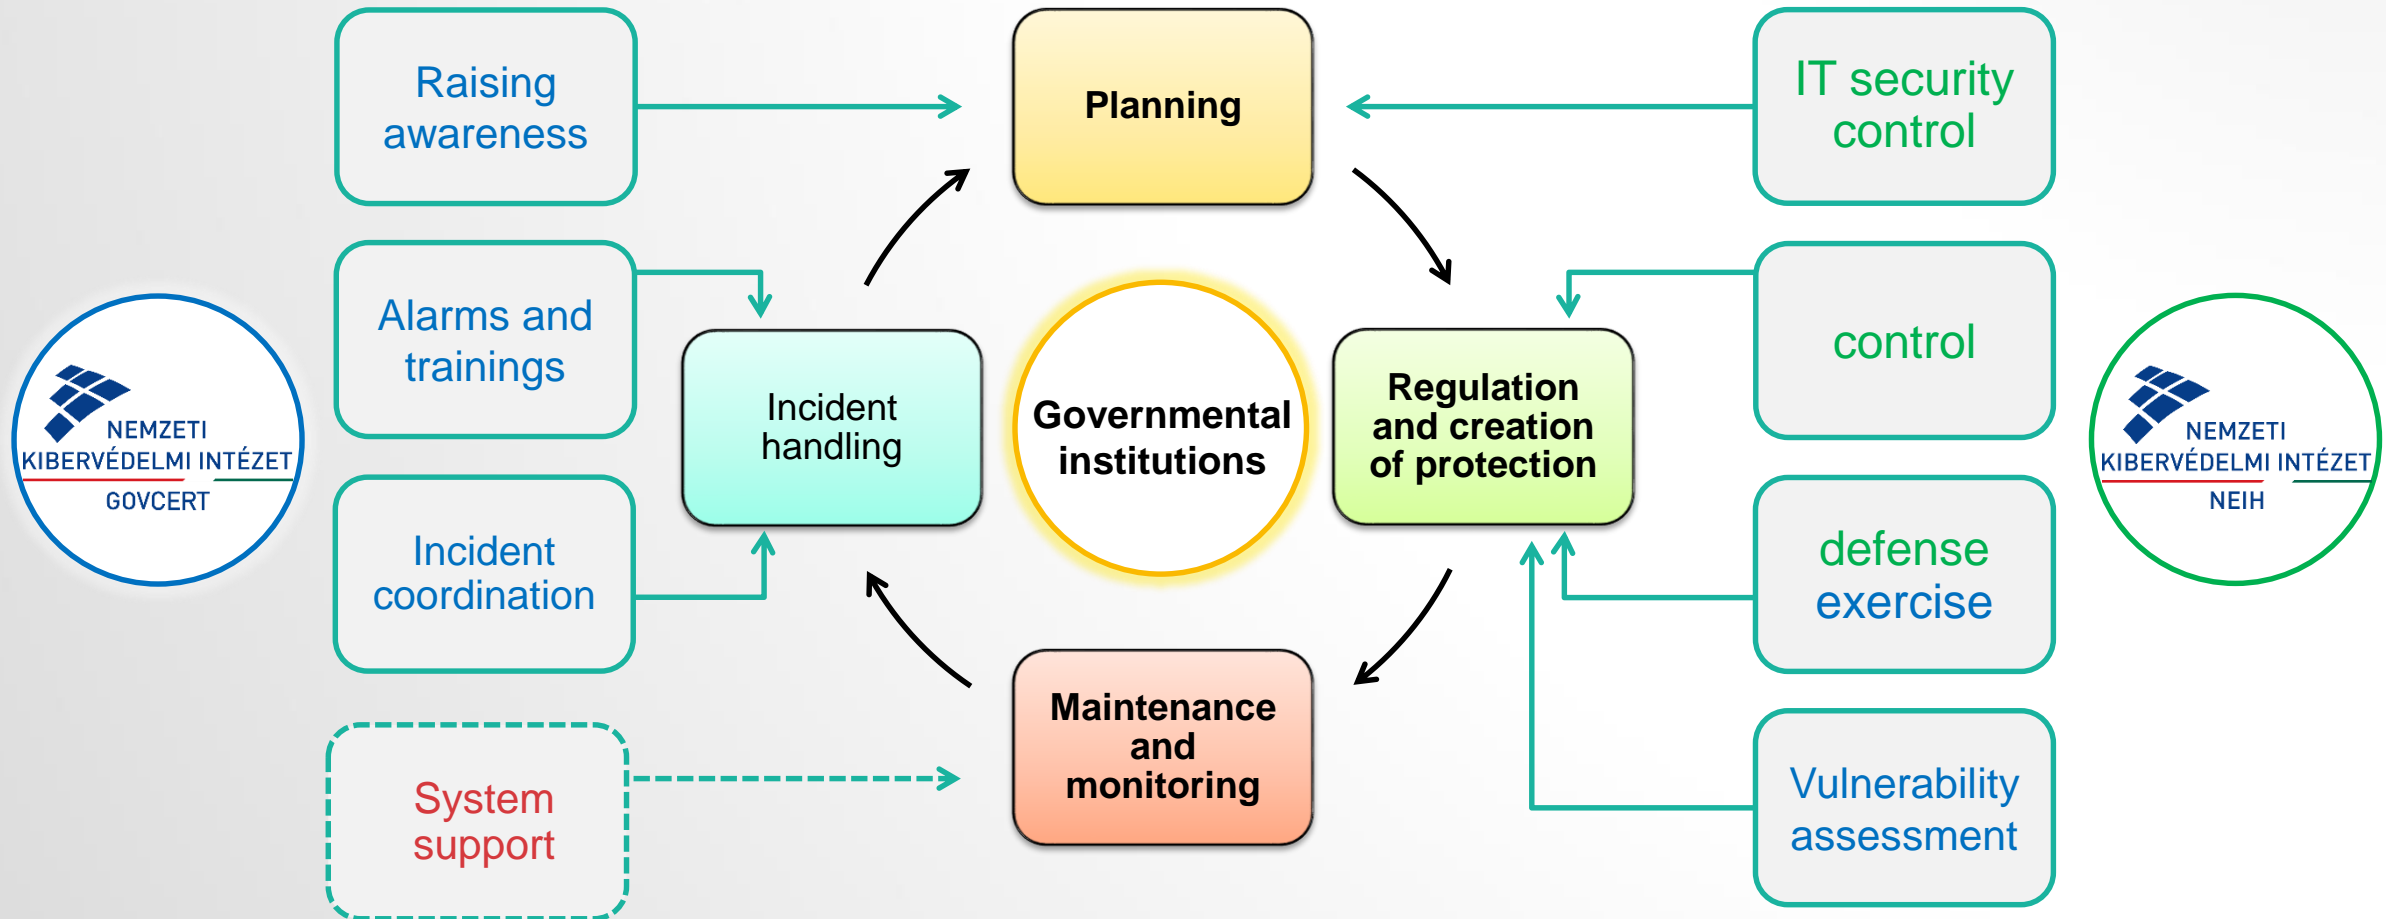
NEMZETI KIBERVÉDELMI INTÉZET GOVCERT

Raising awareness

Alarms and trainings

Incident coordination

System support

Planning

Incident handling

Governmental institutions

Regulation and creation of protection

Maintenance and monitoring

IT security control

control

defense exercise

Vulnerability assessment

NEMZETI KIBERVÉDELMI INTÉZET NEIH